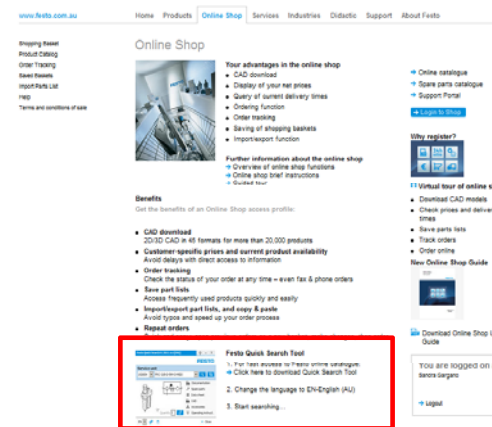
www.festo.com.au

Home | Products | Online Shop | Services | Industries | Didactic | Support | About Festo

Shopping Basket
Product Catalog
Order Tracking
Saved Baskets
Import Parts List
Help
Terms and conditions of sale

Online Shop

Your advantages in the online shop
CAD download
Display of your net prices
Query of current delivery times
Ordering function
Order tracking
Saving of shopping baskets
Import/export function

Further information about the online shop
Overview of online shop functions
Online shop brief instructions
Guided tour

Benefits
Get the benefits of an Online Shop access profile:

CAD download
2D/3D CAD in 45 formats for more than 20,000 products
Customer-specific prices and current product availability
Avoid delays with direct access to information
Order tracking
Check the status of your order at any time – even fax & phone orders
Save part lists
Access frequently used products quickly and easily
Import/export part lists, and copy & paste
Avoid typos and speed up your order process
Repeat orders

Festo Quick Search Tool
1. For fast access to Festo online catalogue:
Click here to download Quick Search Tool
2. Change the language to EN-English (AU)
3. Start searching...

Online catalogue
Spare parts catalogue
Support Portal
Login to Shop

Why register?

Virtual tour of online s
Download CAD models
Check prices and deliver times
Save parts lists
Track orders
Order online

New Online Shop Guide

Download Online Shop Guide

You logged on
Sandra Gargano

Logout